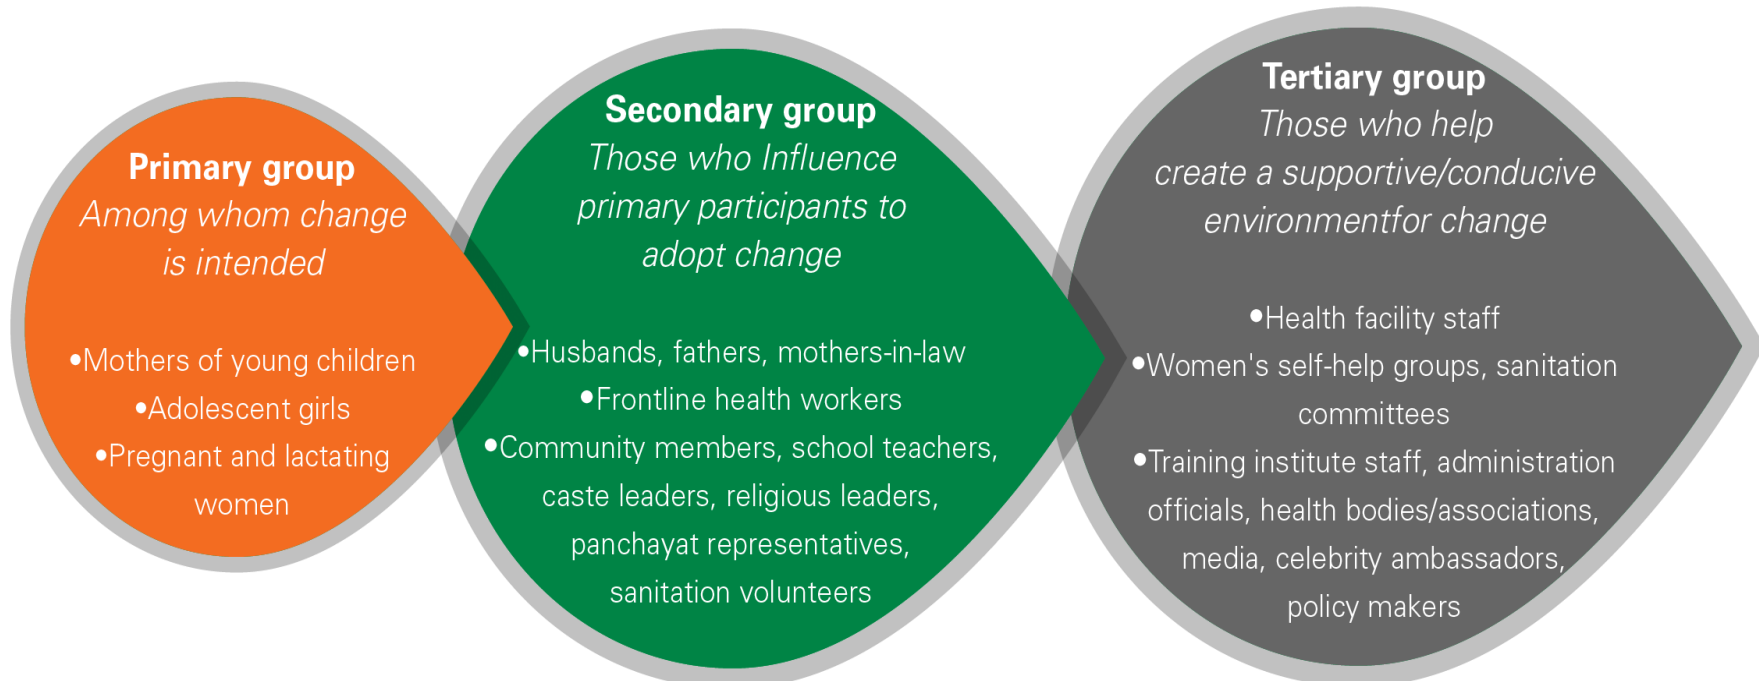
Primary group
*Among whom change is intended*

•Mothers of young children
•Adolescent girls
•Pregnant and lactating women

Secondary group
*Those who Influence primary participants to adopt change*

•Husbands, fathers, mothers-in-law
•Frontline health workers
•Community members, school teachers, caste leaders, religious leaders, panchayat representatives, sanitation volunteers

Tertiary group
*Those who help create a supportive/conducive environmentfor change*

•Health facility staff
•Women's self-help groups, sanitation committees
•Training institute staff, administration officials, health bodies/associations, media, celebrity ambassadors, policy makers